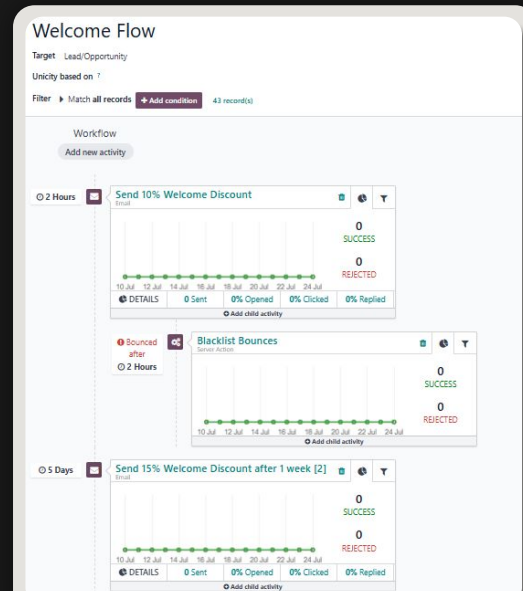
Welcome Flow

Target Lead/Opportunity

Unicity based on ?

Filter ▸ Match all records + Add condition 43 record(s)

Workflow

Add new activity

2 Hours

Send 10% Welcome Discount
Email

0
SUCCESS

0
REJECTED

10 Jul 12 Jul 14 Jul 16 Jul 18 Jul 20 Jul 22 Jul 24 Jul

DETAILS | 0 Sent | 0% Opened | 0% Clicked | 0% Replied

Add child activity

Bounced after
2 Hours

Blacklist Bounces
Server Action

0
SUCCESS

0
REJECTED

10 Jul 12 Jul 14 Jul 16 Jul 18 Jul 20 Jul 22 Jul 24 Jul

Add child activity

5 Days

Send 15% Welcome Discount after 1 week [2]
Email

0
SUCCESS

0
REJECTED

10 Jul 12 Jul 14 Jul 16 Jul 18 Jul 20 Jul 22 Jul 24 Jul

DETAILS | 0 Sent | 0% Opened | 0% Clicked | 0% Replied

Add child activity